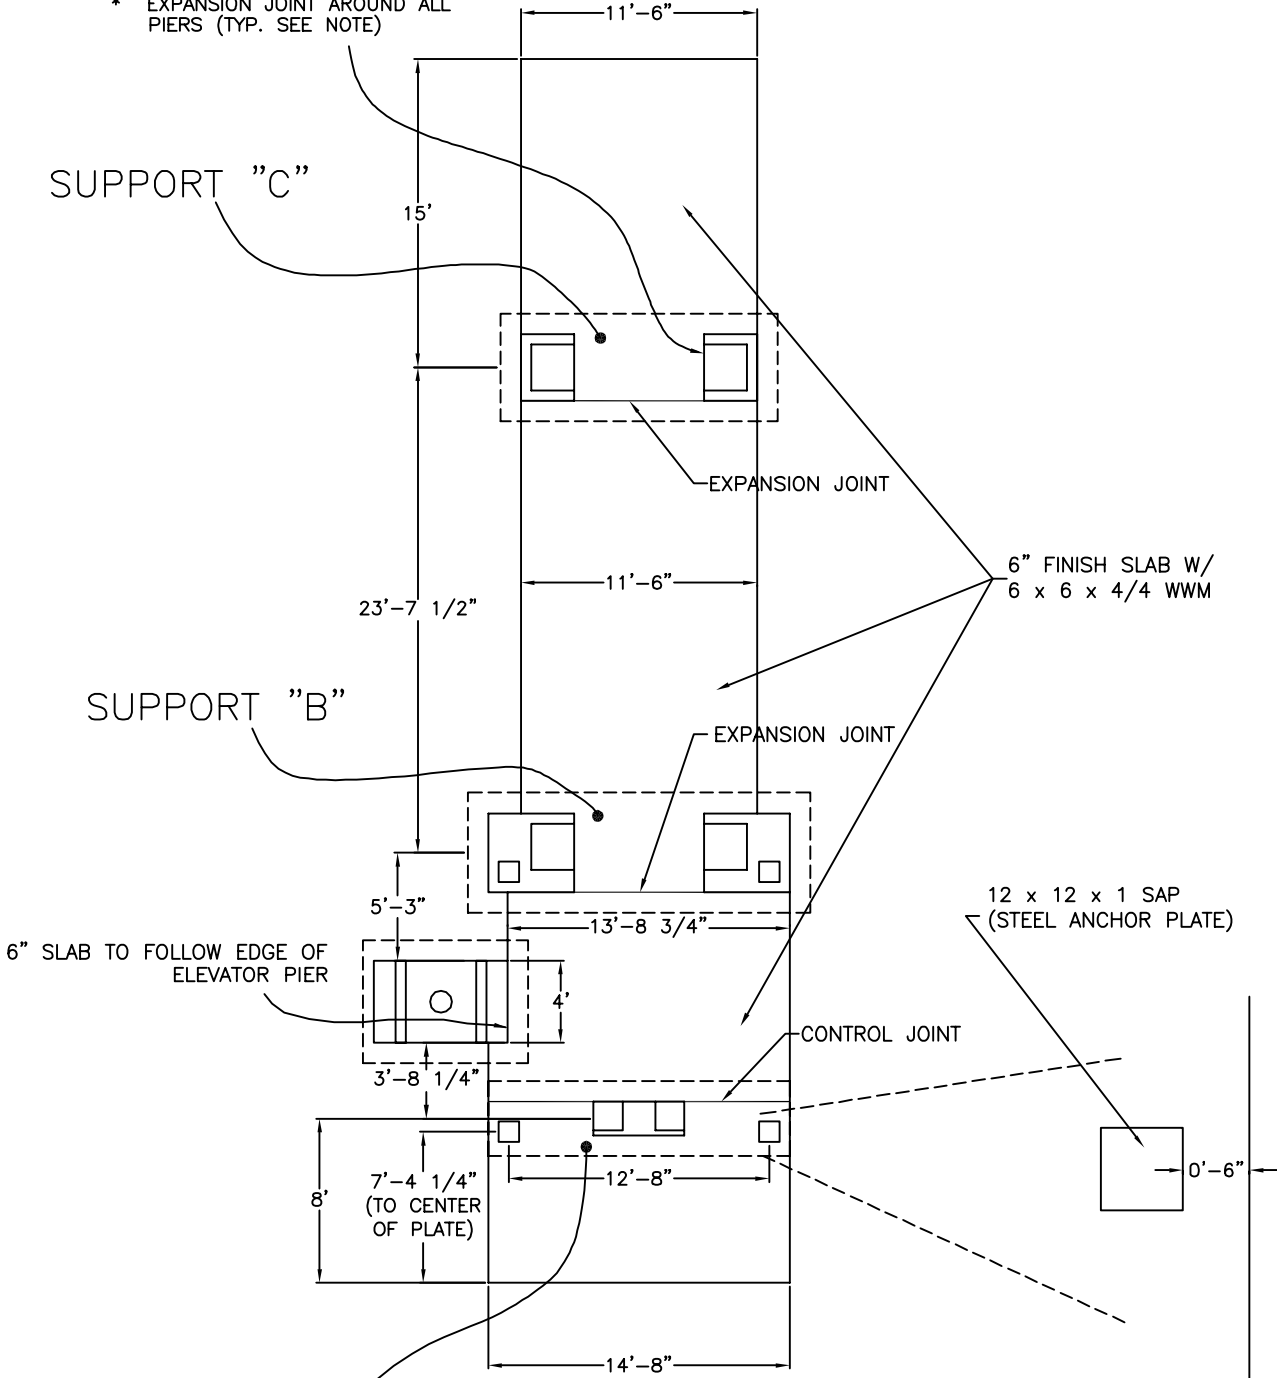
* EXPANSION JOINT AROUND ALL PIERS (TYP. SEE NOTE)

11'-6"

SUPPORT "C"

15'

EXPANSION JOINT

6" FINISH SLAB W/ 6 x 6 x 4/4 WWM

11'-6"

23'-7 1/2"

SUPPORT "B"

EXPANSION JOINT

5'-3"

13'-8 3/4"

12 x 12 x 1 SAP (STEEL ANCHOR PLATE)

6" SLAB TO FOLLOW EDGE OF ELEVATOR PIER

4'

CONTROL JOINT

3'-8 1/4"

8'

7'-4 1/4" (TO CENTER OF PLATE)

12'-8"

0'-6"

14'-8"